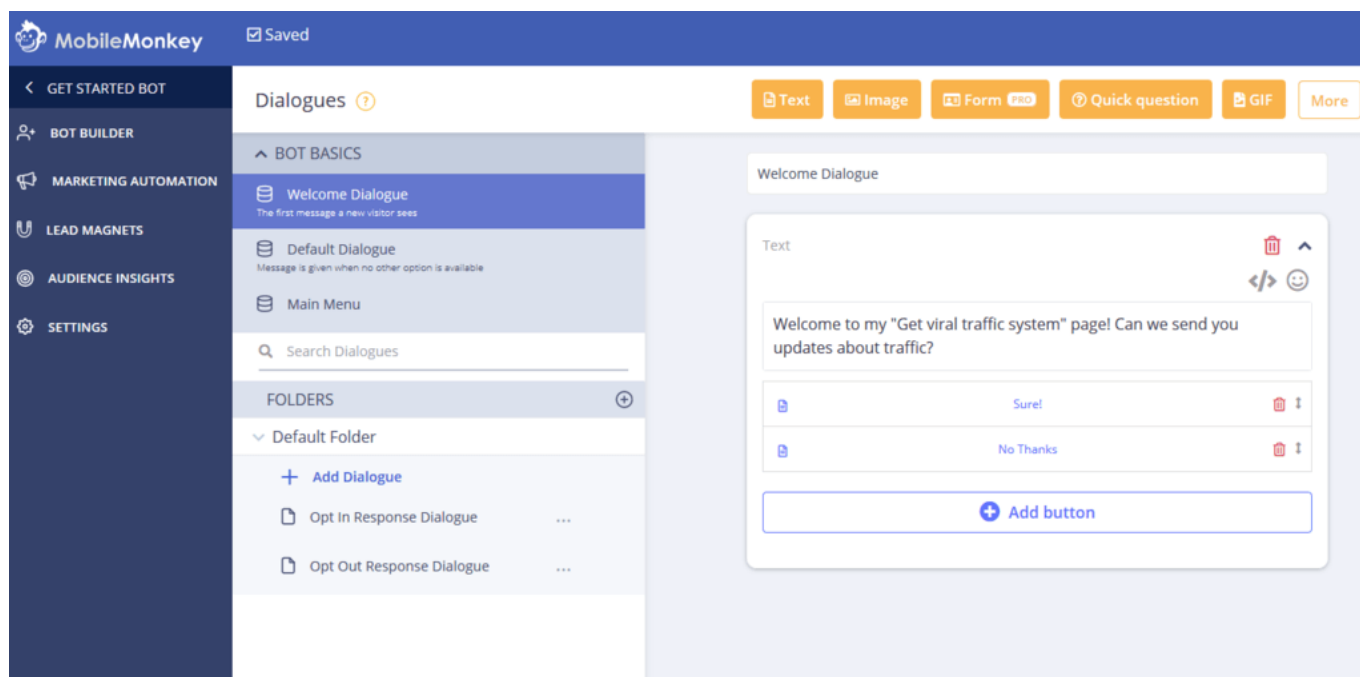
MobileMonkey

Saved

GET STARTED BOT

BOT BUILDER

MARKETING AUTOMATION

LEAD MAGNETS

AUDIENCE INSIGHTS

SETTINGS

Dialogues

Text

Image

Form PRO

Quick question

GIF

More

BOT BASICS

Welcome Dialogue
The first message a new visitor sees

Default Dialogue
Message is given when no other option is available

Main Menu

Search Dialogues

FOLDERS

Default Folder

Add Dialogue

Opt In Response Dialogue

Opt Out Response Dialogue

Welcome Dialogue

Text

Welcome to my "Get viral traffic system" page! Can we send you updates about traffic?

Sure!

No Thanks

Add button